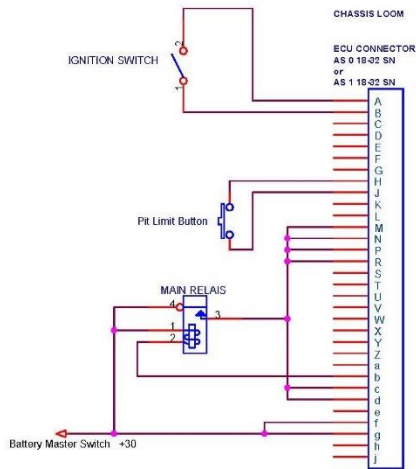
CHASSIS LOOM

ECU CONNECTOR
AS 0 18-32 SN
or
AS 1 18-32 SN

IGNITION SWITCH

2
1

A
B
C
D
E
F
G
H
J
K
L
M
N
P
R
S
T
U
V
W
X
Y
Z
a
b
c
d
e
f
g
h

Pit Limit Button

MAIN RELAIS
4
1
2
3

Battery Master Switch +30